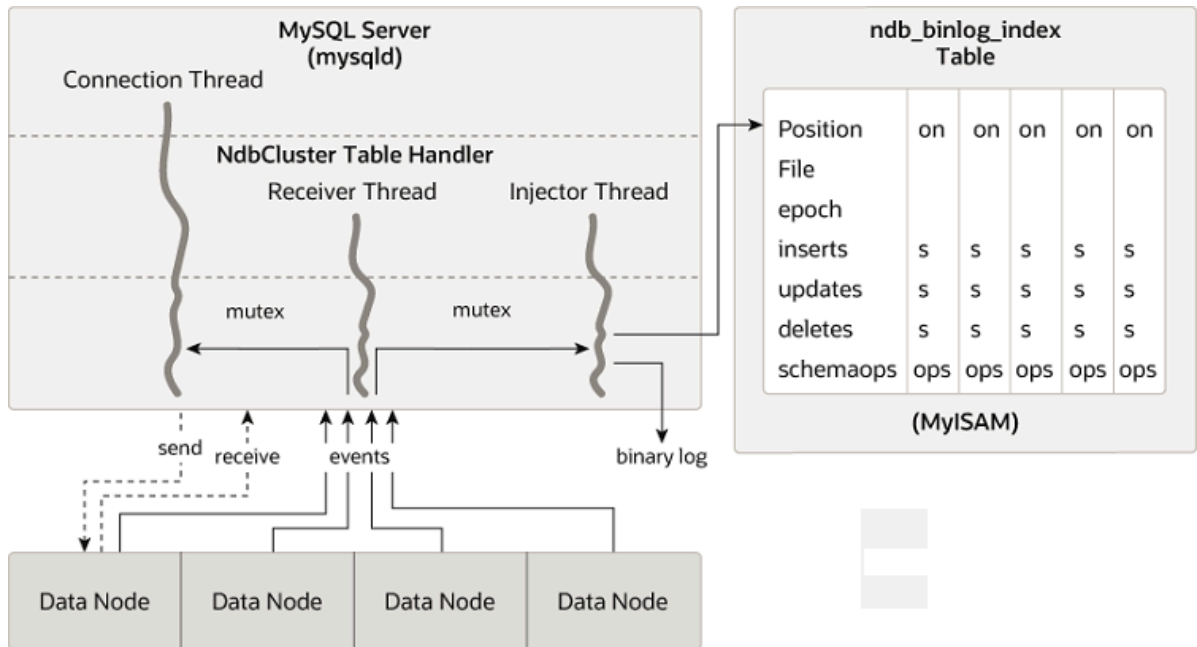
MySQL Server
(mysqld)

Connection Thread

NdbCluster Table Handler

Receiver Thread

Injector Thread

mutex

mutex

ndb_binlog_index
Table

| Position | on | on | on | on | on |
|---|---|---|---|---|---|
| File | | | | | |
| epoch | | | | | |
| inserts | s | s | s | s | s |
| updates | s | s | s | s | s |
| deletes | s | s | s | s | s |
| schemaops | ops | ops | ops | ops | ops |

(MyISAM)

send

receive

events

binary log

Data Node

Data Node

Data Node

Data Node